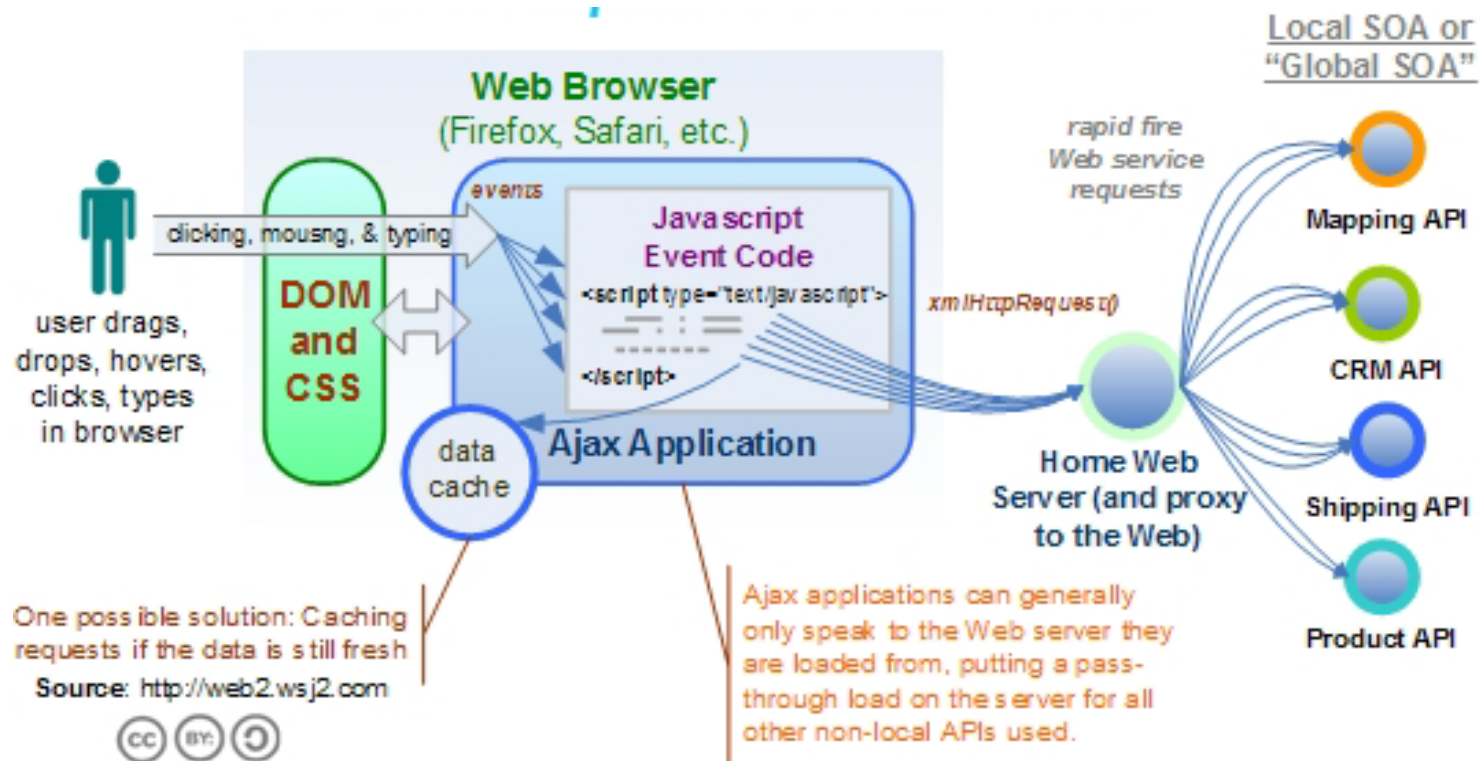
Local SOA or "Global SOA"

Web Browser
(Firefox, Safari, etc.)

rapid fire Web service requests

events

clicking, mousng, & typing

Javascript Event Code

<script type="text/javascript">

</script>

DOM and CSS

user drags, drops, hovers, clicks, types in browser

xmlHttpRequest()

Mapping API

CRM API

Shipping API

Product API

data cache

Ajax Application

Home Web Server (and proxy to the Web)

One possible solution: Caching requests if the data is still fresh

Source: http://web2.wsj2.com

Ajax applications can generally only speak to the Web server they are loaded from, putting a pass-through load on the server for all other non-local APIs used.